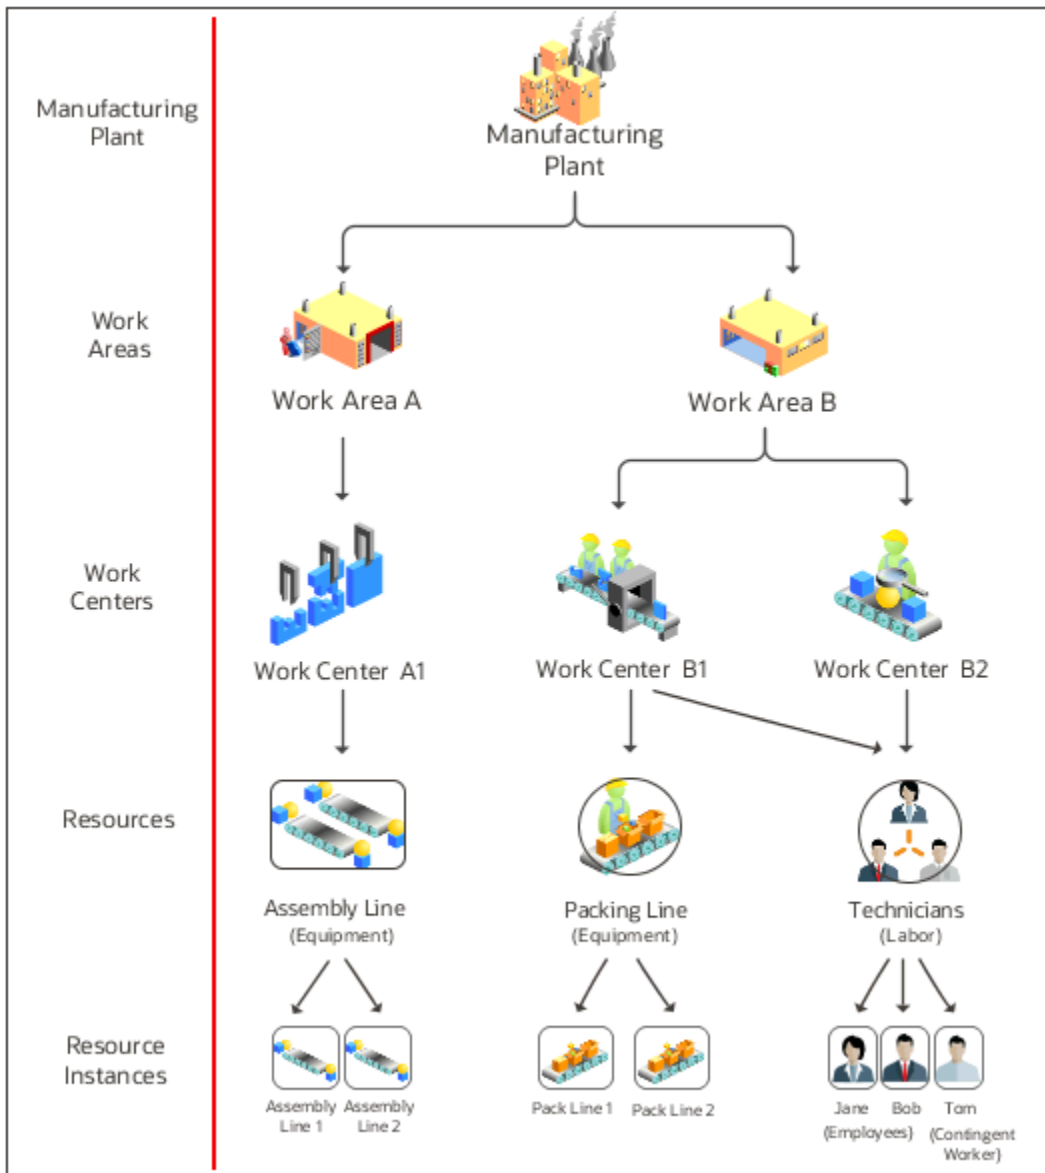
Manufacturing Plant

Work Areas

Work Centers

Resources

Resource Instances

Manufacturing Plant

Work Area A

Work Area B

Work Center A1

Work Center B1

Work Center B2

Assembly Line (Equipment)

Packing Line (Equipment)

Technicians (Labor)

Assembly Line 1

Assembly Line 2

Pack Line 1

Pack Line 2

Jane

Bob

(Employees)

Tom (Contingent Worker)